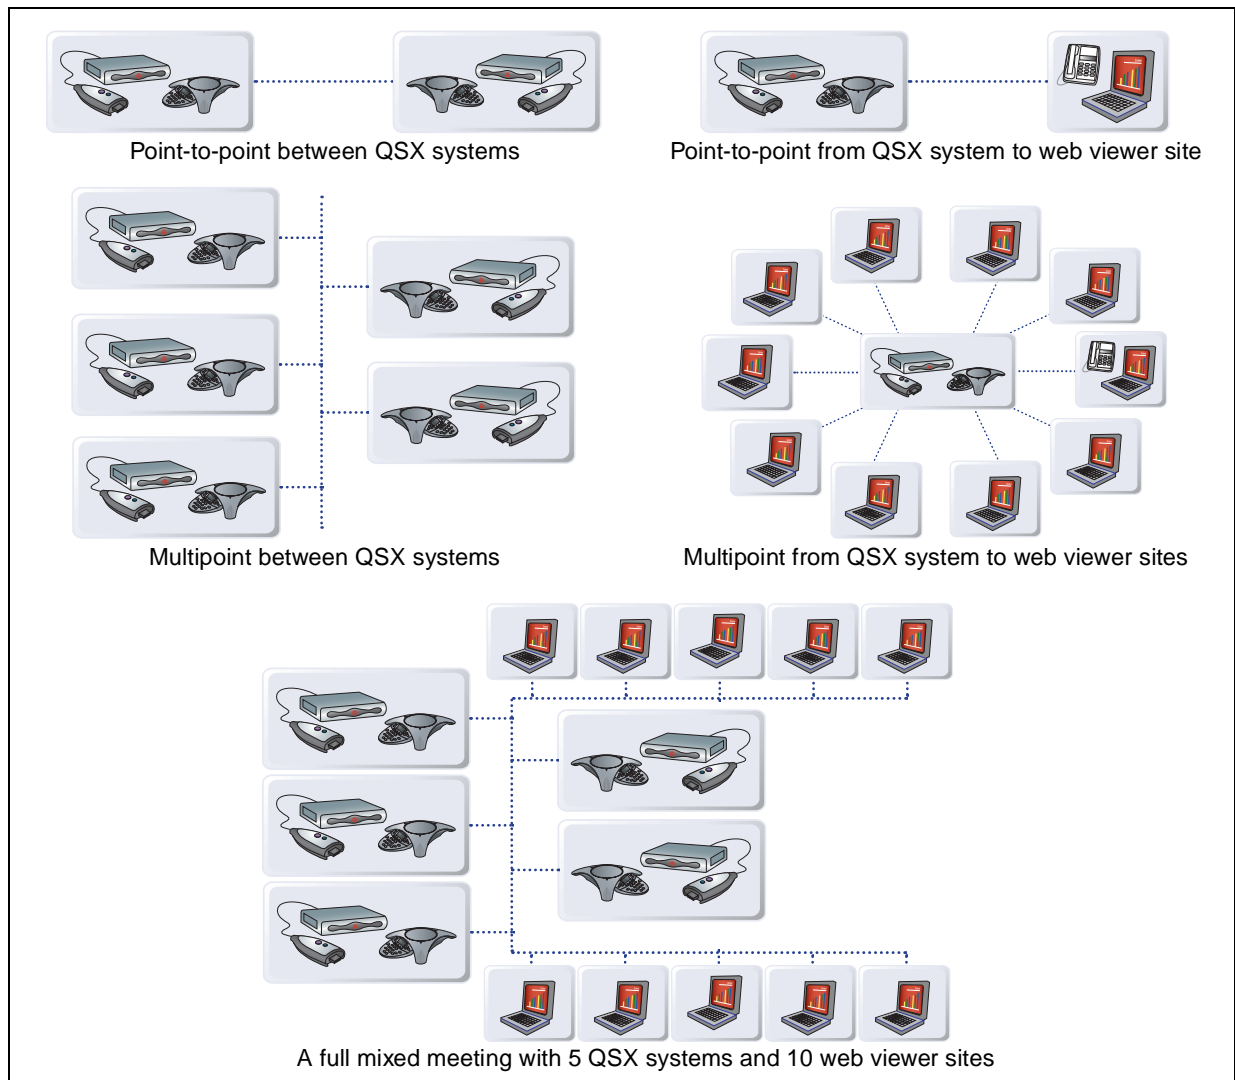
Point-to-point between QSX systems

Point-to-point from QSX system to web viewer site

Multipoint between QSX systems

Multipoint from QSX system to web viewer sites

A full mixed meeting with 5 QSX systems and 10 web viewer sites